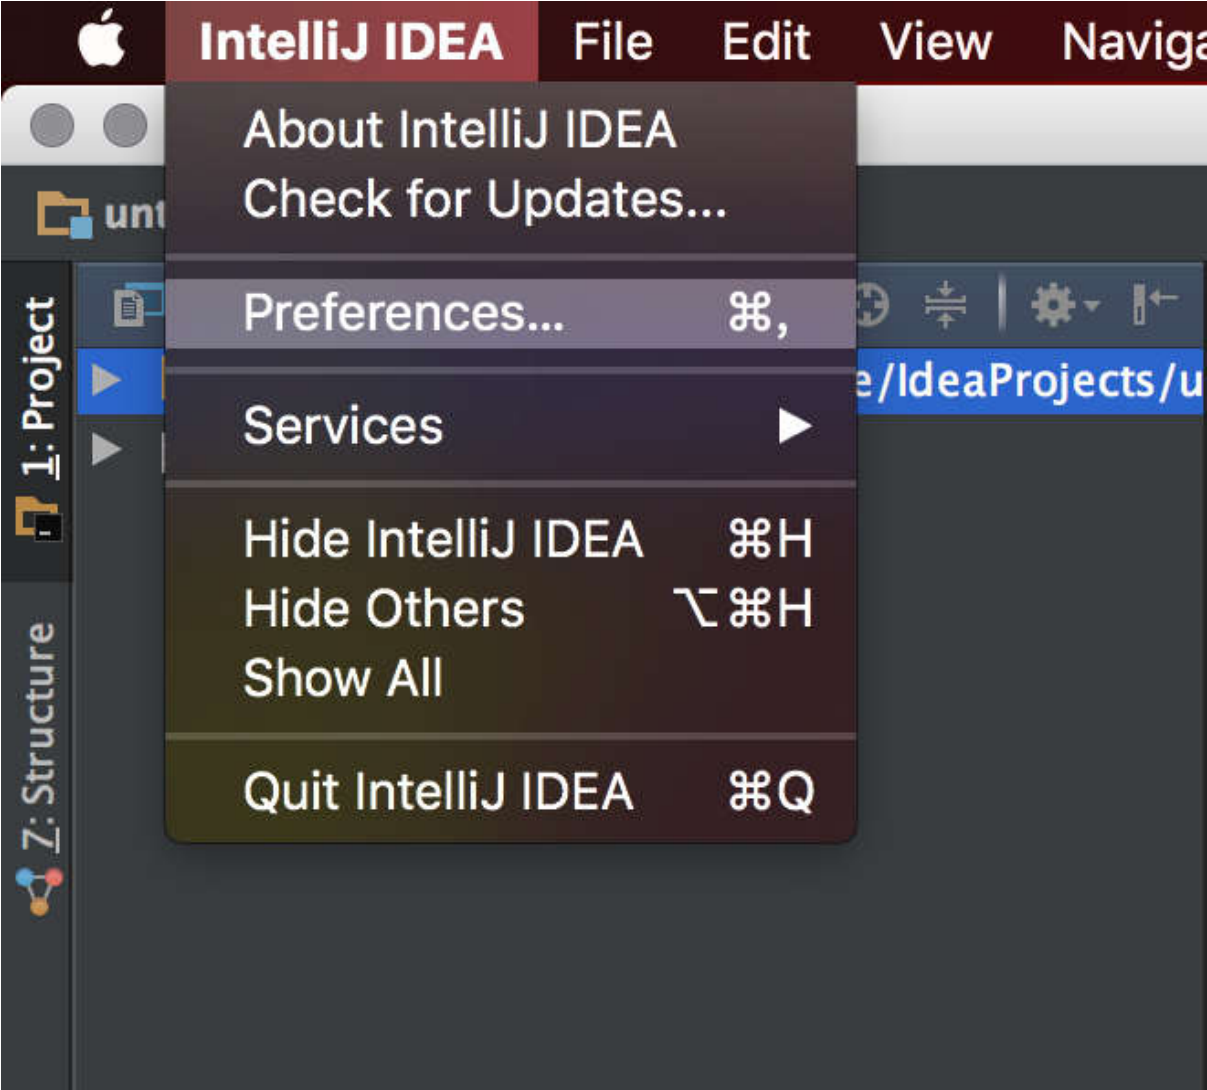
IntelliJ IDEA File Edit View Naviga

About IntelliJ IDEA
Check for Updates...

Preferences... ⌘,

Services ▶

Hide IntelliJ IDEA ⌘H
Hide Others ⌥⌘H
Show All

Quit IntelliJ IDEA ⌘Q

unt

e/IdeaProjects/u

1: Project

7: Structure